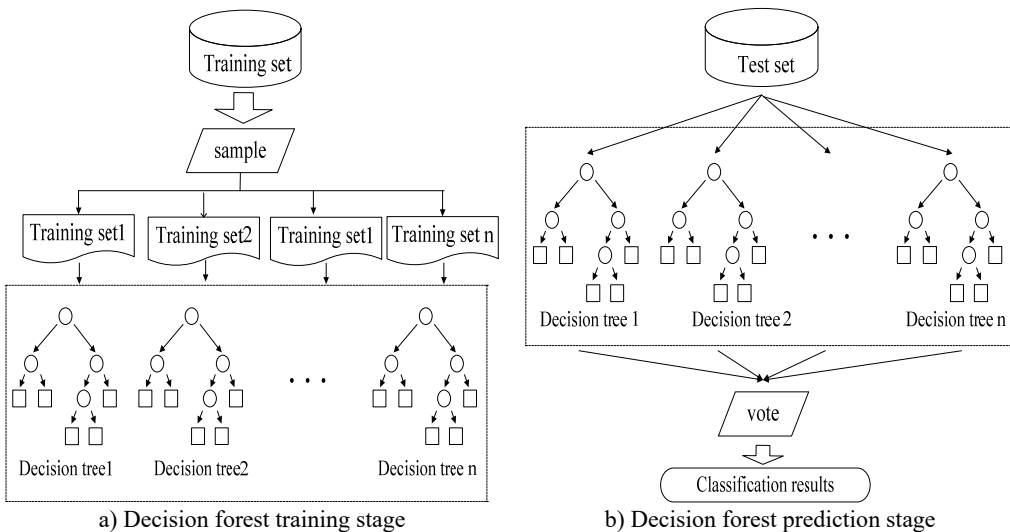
Training set

sample

Training set1

Training set2

Training set1

Training set n

Decision tree1

Decision tree2

. . .

Decision tree n

a) Decision forest training stage

Test set

. . .

Decision tree 1

Decision tree 2

Decision tree n

vote

Classification results

b) Decision forest prediction stage